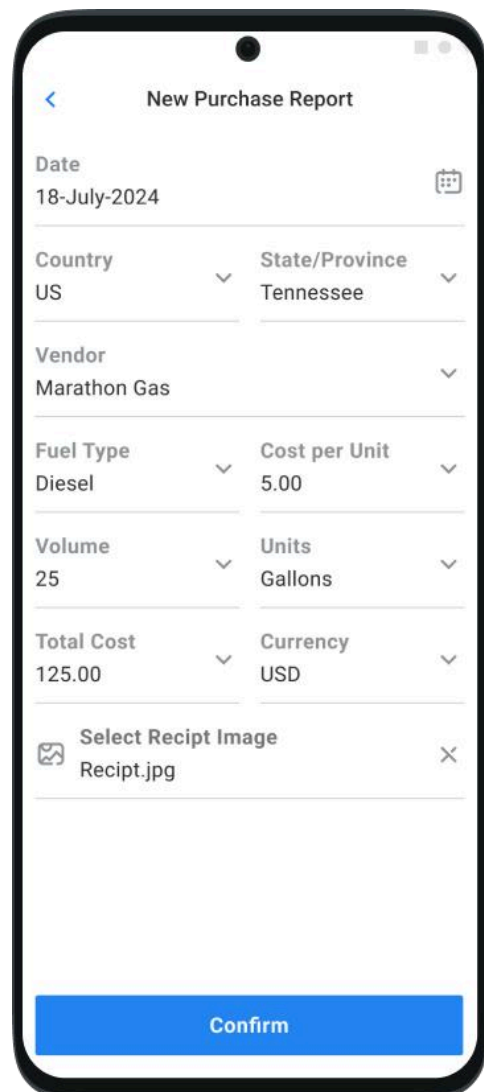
<
New Purchase Report

Date
18-July-2024

Country
US

State/Province
Tennessee

Vendor
Marathon Gas

Fuel Type
Diesel

Cost per Unit
5.00

Volume
25

Units
Gallons

Total Cost
125.00

Currency
USD

Select Recipt Image
Recipt.jpg

Confirm